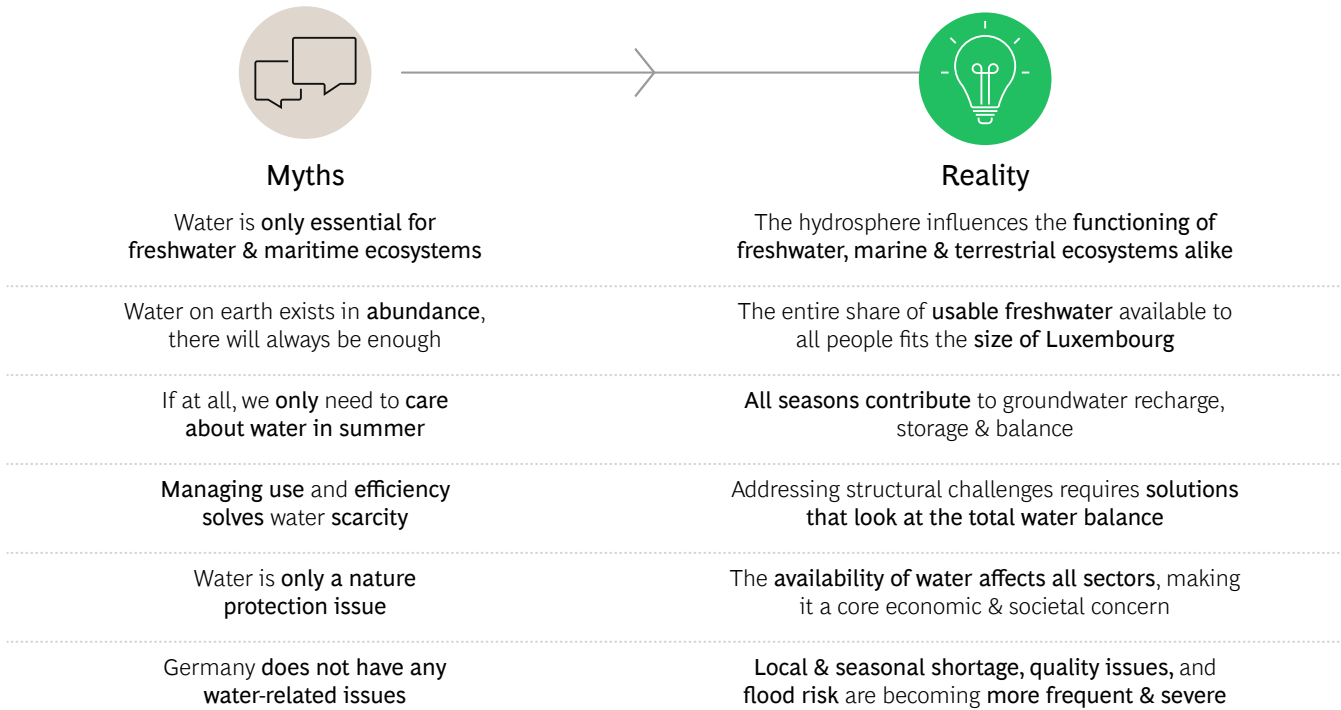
Myths

Reality

Water is only essential for freshwater & maritime ecosystems

The hydrosphere influences the functioning of freshwater, marine & terrestrial ecosystems alike

Water on earth exists in abundance, there will always be enough

The entire share of usable freshwater available to all people fits the size of Luxembourg

If at all, we only need to care about water in summer

All seasons contribute to groundwater recharge, storage & balance

Managing use and efficiency solves water scarcity

Addressing structural challenges requires solutions that look at the total water balance

Water is only a nature protection issue

The availability of water affects all sectors, making it a core economic & societal concern

Germany does not have any water-related issues

Local & seasonal shortage, quality issues, and flood risk are becoming more frequent & severe